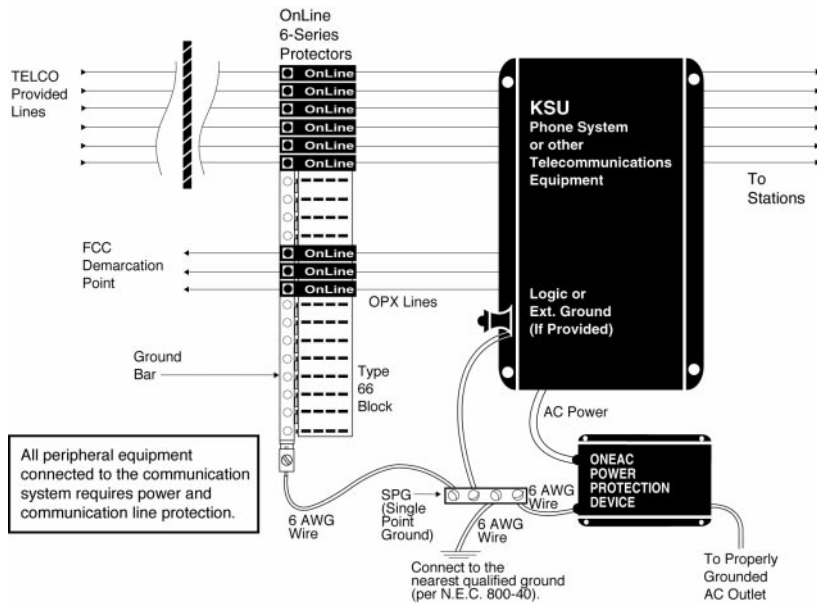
OnLine
6-Series
Protectors

TELCO
Provided
Lines

OnLine
OnLine
OnLine
OnLine
OnLine
OnLine

KSU
Phone System
or other
Telecommunications
Equipment

To
Stations

FCC
Demarcation
Point

OnLine
OnLine
OnLine

OPX Lines

Logic or
Ext. Ground
(If Provided)

Ground
Bar

Type
66
Block

AC Power

All peripheral equipment connected to the communication system requires power and communication line protection.

ONEAC
POWER
PROTECTION
DEVICE

SPG
(Single
Point
Ground)

6 AWG
Wire

6 AWG
Wire

6 AWG
Wire

Connect to the nearest qualified ground (per N.E.C. 800-40).

To Properly
Grounded
AC Outlet